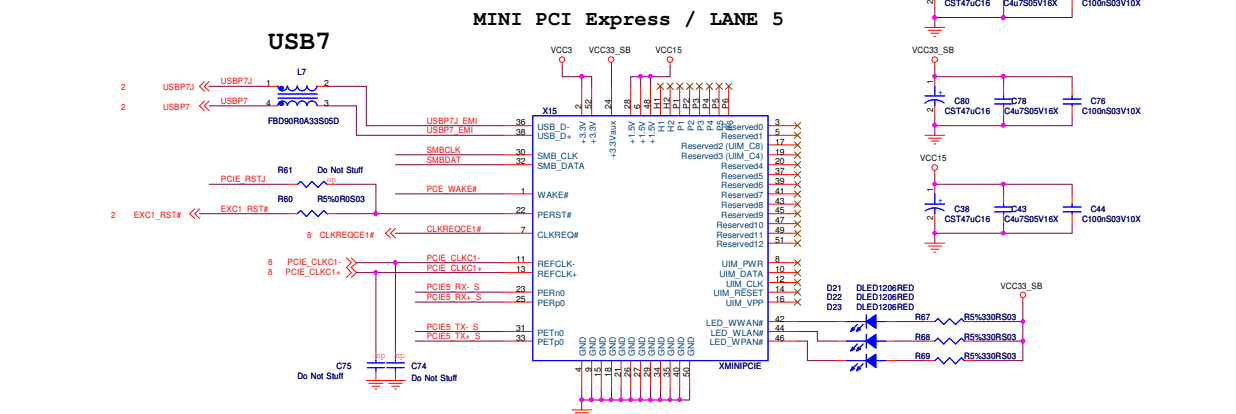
MINI PCI Express / LANE 5

USB7

2 USBP7J USBP7J L7 2
2 USBP7 USBP7 4 3
FBD90R0A33S05D

VCC3 VCC33_SB VCC15

X15
USBP7J_EMI 36 USB_D-
USBP7_EMI 38 USB_D+
SMBCLK 30 SMB_CLK
SMBDAT 32 SMB_DATA
R61 Do Not Stuff
PCIE_RSTJ
PCE_WAKE# 1 WAKE#
R60 R5%0R0S03
2 EXC1_RST# EXC1_RST# 22 PERST#
8 CLKREQCE1# CLKREQCE1# 7 CLKREQ#
8 PCIE_CLKC1- PCIE_CLKC1- 11 REFCLK-
8 PCIE_CLKC1+ PCIE_CLKC1+ 13 REFCLK+
PCIE5_RX-_S 23 PERn0
PCIE5_RX+_S 25 PERp0
PCIE5_TX-_S 31 PETn0
PCIE5_TX+_S 33 PETp0

C75 Do Not Stuff
C74 Do Not Stuff

2 52 24 28 6 48 +3.3V +3.3V +3.3Vaux +1.5V +1.5V +1.5V H1 H2 P1 P2 P3 P4 P5 P6

Reserved0 3
Reserved1 5
Reserved2 (UIM_C8) 17
Reserved3 (UIM_C4) 19
Reserved4 20
Reserved5 37
Reserved6 39
Reserved7 41
Reserved8 43
Reserved9 45
Reserved10 47
Reserved11 49
Reserved12 51
UIM_PWR 8
UIM_DATA 10
UIM_CLK 12
UIM_RESET 14
UIM_VPP 16
LED_WWAN# 42
LED_WLAN# 44
LED_WPAN# 46

GND GND GND GND GND GND GND GND GND GND GND GND
4 9 15 18 21 26 27 29 34 35 40 50
XMINIPCIE

D21 DLED1206RED
D22 DLED1206RED
D23 DLED1206RED
VCC33_SB
R67 R5%330RS03
R68 R5%330RS03
R69 R5%330RS03

CST47uC16 C4u7S05V16X C100nS03V10X
VCC33_SB
C80 C78 C76
CST47uC16 C4u7S05V16X C100nS03V10X
VCC15
C38 C43 C44
CST47uC16 C4u7S05V16X C100nS03V10X